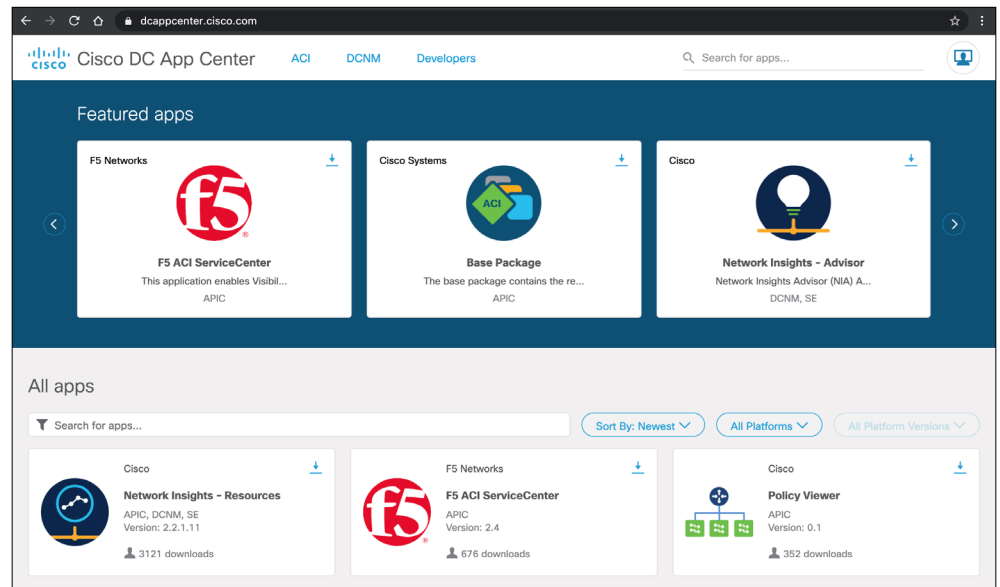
dcappcenter.cisco.com

CISCO Cisco DC App Center ACI DCNM Developers Search for apps...

Featured apps

F5 Networks
f5
F5 ACI ServiceCenter
This application enables Visibil...
APIC

Cisco Systems
ACI
Base Package
The base package contains the re...
APIC

Cisco
Network Insights - Advisor
Network Insights Advisor (NIA) A...
DCNM, SE

All apps

Search for apps...
Sort By: Newest
All Platforms
All Platform Versions

Cisco
Network Insights - Resources
APIC, DCNM, SE
Version: 2.2.1.11
3121 downloads

F5 Networks
f5
F5 ACI ServiceCenter
APIC
Version: 2.4
676 downloads

Cisco
Policy Viewer
APIC
Version: 0.1
352 downloads